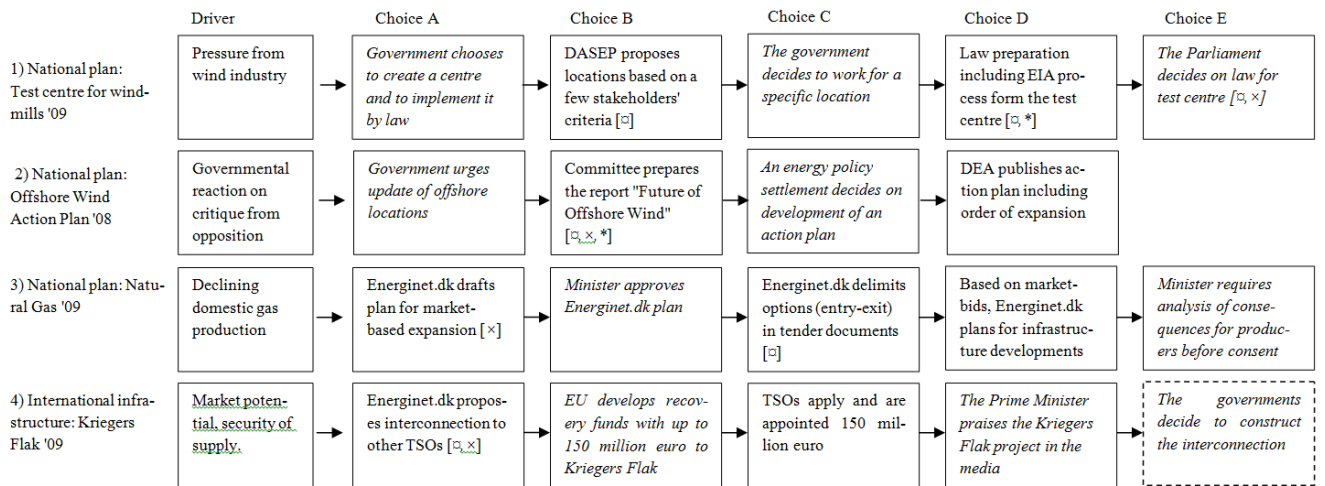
| | Driver | Choice A | Choice B | Choice C | Choice D | Choice E |
|---|---|---|---|---|---|---|
| 1) National plan: Test centre for windmills '09 | Pressure from wind industry | Government chooses to create a centre and to implement it by law | DASEP proposes locations based on a few stakeholders' criteria [¤] | The government decides to work for a specific location | Law preparation including EIA process form the test centre [¤, *] | The Parliament decides on law for test centre [¤, ×] |
| 2) National plan: Offshore Wind Action Plan '08 | Governmental reaction on critique from opposition | Government urges update of offshore locations | Committee prepares the report "Future of Offshore Wind" [¤, ×, *] | An energy policy settlement decides on development of an action plan | DEA publishes action plan including order of expansion | |
| 3) National plan: Natural Gas '09 | Declining domestic gas production | Energinet.dk drafts plan for market-based expansion [×] | Minister approves Energinet.dk plan | Energinet.dk delimits options (entry-exit) in tender documents [¤] | Based on market-bids, Energinet.dk plans for infrastructure developments | Minister requires analysis of consequences for producers before consent |
| 4) International infrastructure: Kriegers Flak '09 | Market potential, security of supply. | Energinet.dk proposes interconnection to other TSOs [¤, ×] | EU develops recovery funds with up to 150 million euro to Kriegers Flak | TSOs apply and are appointed 150 million euro | The Prime Minister praises the Kriegers Flak project in the media | The governments decide to construct the interconnection |